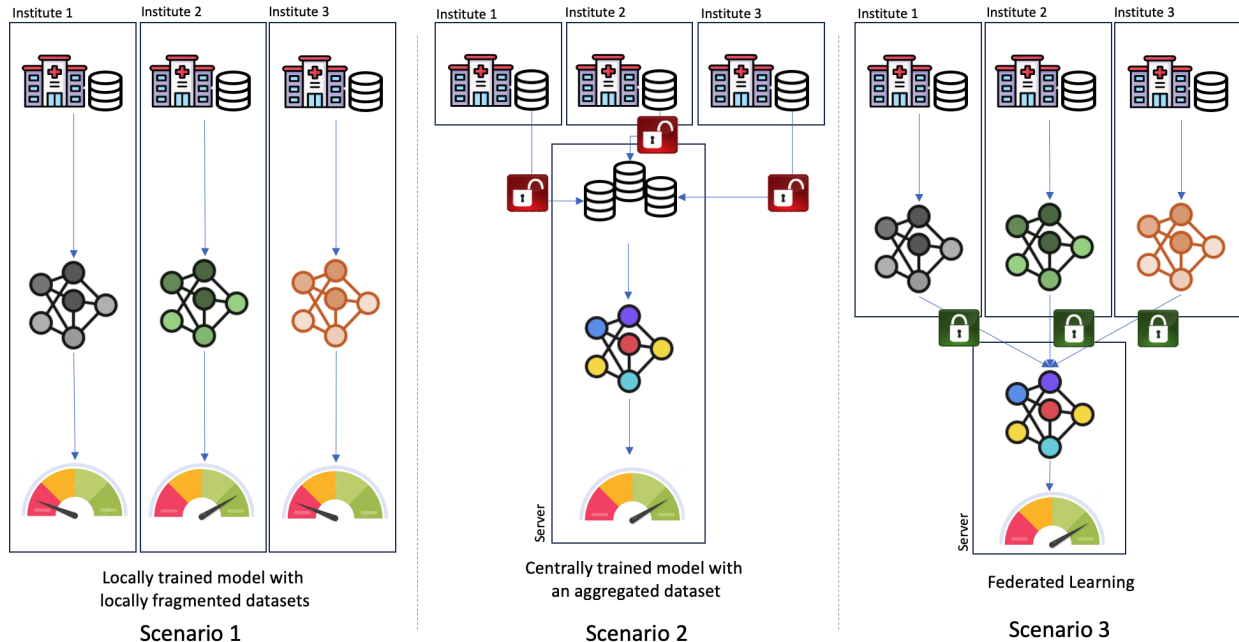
Institute 1
Institute 2
Institute 3

Locally trained model with locally fragmented datasets

Scenario 1

Institute 1
Institute 2
Institute 3

Server

Centrally trained model with an aggregated dataset

Scenario 2

Institute 1
Institute 2
Institute 3

Server

Federated Learning

Scenario 3